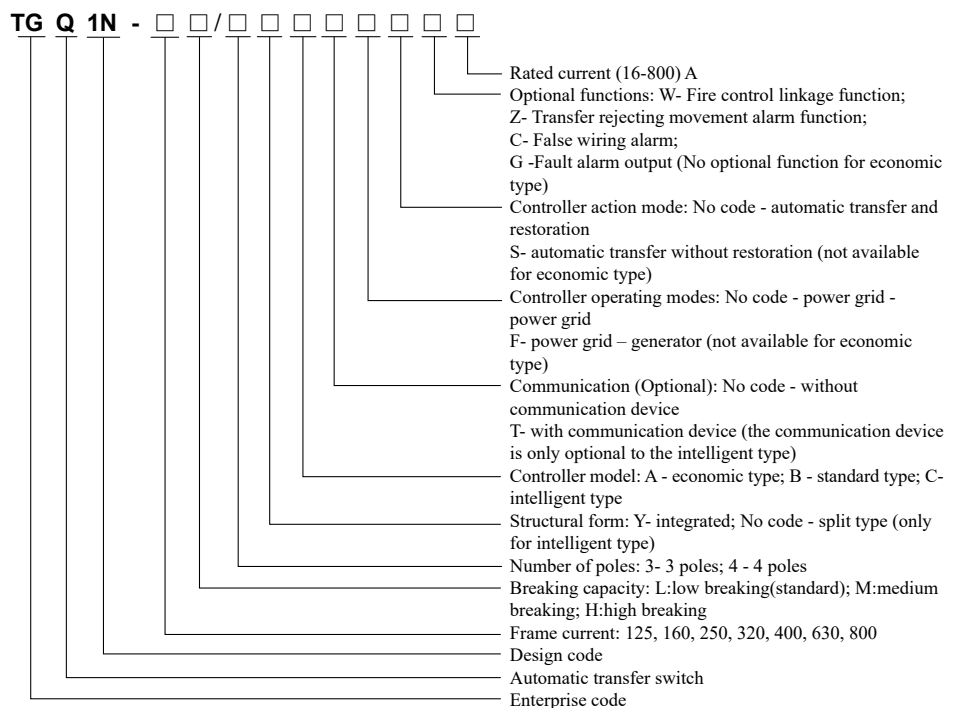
TG Q 1N - □ □/□ □ □ □ □ □ □ □

Rated current (16-800) A

Optional functions: W- Fire control linkage function; Z- Transfer rejecting movement alarm function; C- False wiring alarm; G -Fault alarm output (No optional function for economic type)

Controller action mode: No code - automatic transfer and restoration
S- automatic transfer without restoration (not available for economic type)

Controller operating modes: No code - power grid - power grid
F- power grid – generator (not available for economic type)

Communication (Optional): No code - without communication device
T- with communication device (the communication device is only optional to the intelligent type)

Controller model: A - economic type; B - standard type; C- intelligent type

Structural form: Y- integrated; No code - split type (only for intelligent type)

Number of poles: 3- 3 poles; 4 - 4 poles

Breaking capacity: L:low breaking(standard); M:medium breaking; H:high breaking

Frame current: 125, 160, 250, 320, 400, 630, 800

Design code

Automatic transfer switch

Enterprise code